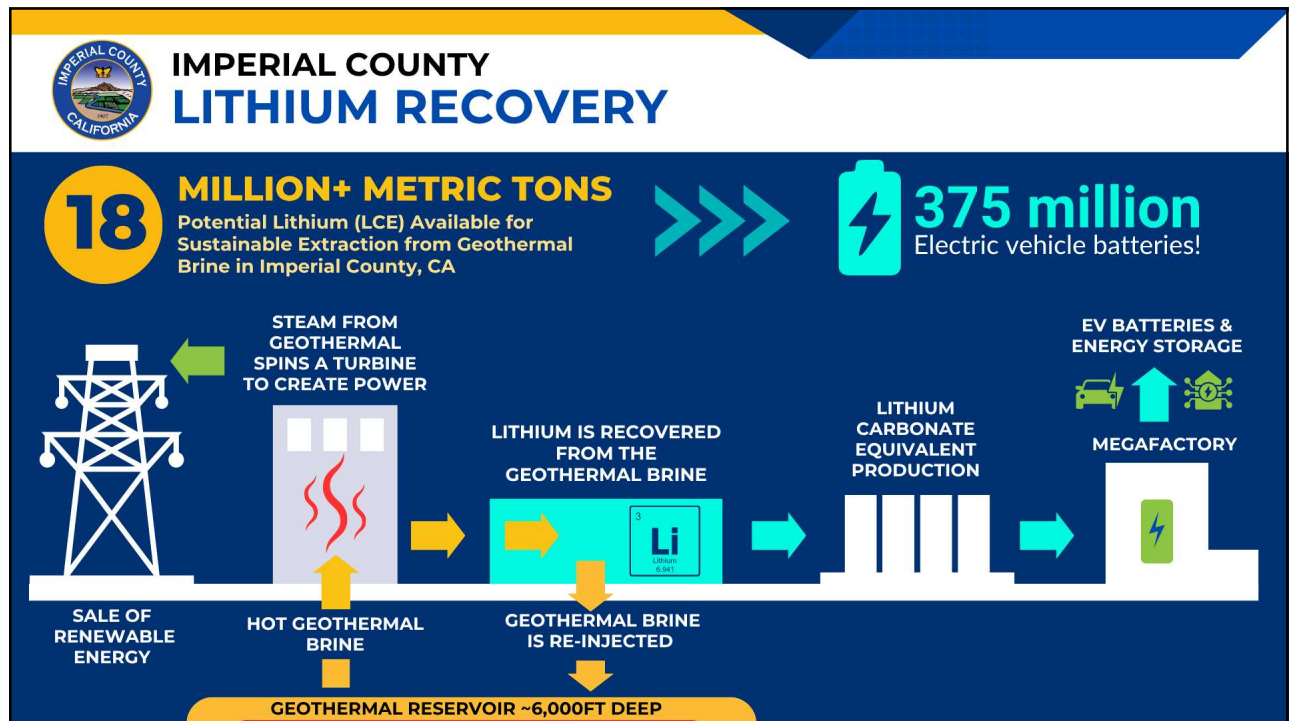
IMPERIAL COUNTY
CALIFORNIA
1907

IMPERIAL COUNTY
LITHIUM RECOVERY

18 MILLION+ METRIC TONS
Potential Lithium (LCE) Available for Sustainable Extraction from Geothermal Brine in Imperial County, CA

375 million
Electric vehicle batteries!

STEAM FROM GEOTHERMAL SPINS A TURBINE TO CREATE POWER

LITHIUM IS RECOVERED FROM THE GEOTHERMAL BRINE

3
Li
Lithium
6.941

LITHIUM CARBONATE EQUIVALENT PRODUCTION

EV BATTERIES & ENERGY STORAGE

MEGAFACTORY

SALE OF RENEWABLE ENERGY

HOT GEOTHERMAL BRINE

GEOTHERMAL BRINE IS RE-INJECTED

GEOTHERMAL RESERVOIR ~6,000FT DEEP